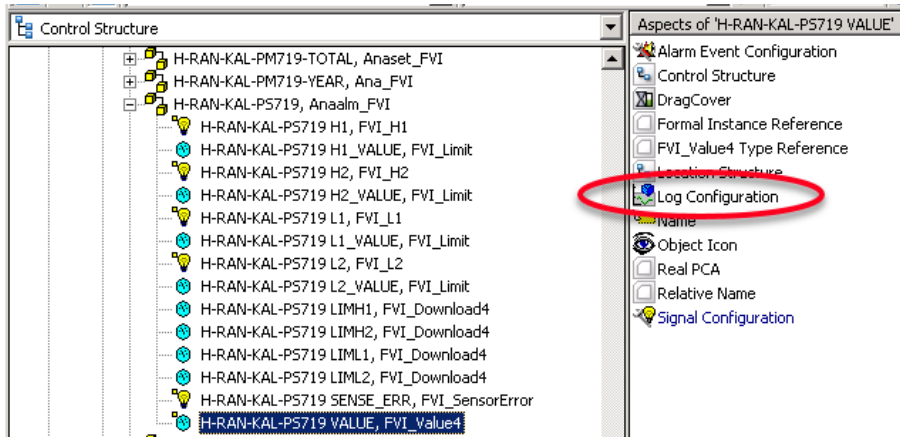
Control Structure

H-RAN-KAL-PM719-TOTAL, Anaset_FVI
H-RAN-KAL-PM719-YEAR, Ana_FVI
H-RAN-KAL-PS719, Anaalm_FVI
H-RAN-KAL-PS719 H1, FVI_H1
H-RAN-KAL-PS719 H1_VALUE, FVI_Limit
H-RAN-KAL-PS719 H2, FVI_H2
H-RAN-KAL-PS719 H2_VALUE, FVI_Limit
H-RAN-KAL-PS719 L1, FVI_L1
H-RAN-KAL-PS719 L1_VALUE, FVI_Limit
H-RAN-KAL-PS719 L2, FVI_L2
H-RAN-KAL-PS719 L2_VALUE, FVI_Limit
H-RAN-KAL-PS719 LIMH1, FVI_Download4
H-RAN-KAL-PS719 LIMH2, FVI_Download4
H-RAN-KAL-PS719 LIML1, FVI_Download4
H-RAN-KAL-PS719 LIML2, FVI_Download4
H-RAN-KAL-PS719 SENSE_ERR, FVI_SensorError
H-RAN-KAL-PS719 VALUE, FVI_Value4

Aspects of 'H-RAN-KAL-PS719 VALUE'
Alarm Event Configuration
Control Structure
DragCover
Formal Instance Reference
FVI_Value4 Type Reference
Location Structure
Log Configuration
Name
Object Icon
Real PCA
Relative Name
Signal Configuration